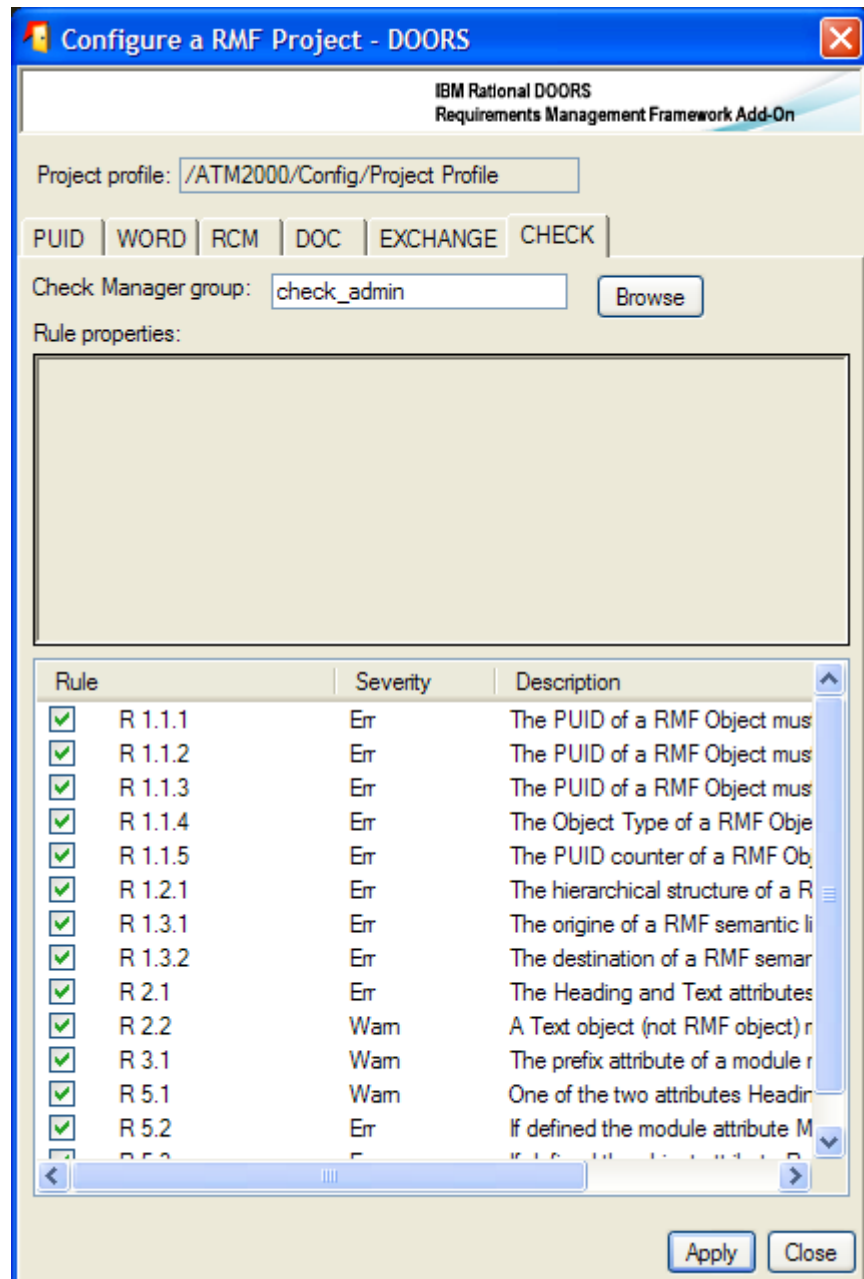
Configure a RMF Project - DOORS

IBM Rational DOORS
Requirements Management Framework Add-On

Project profile: /ATM2000/Config/Project Profile

PUID | WORD | RCM | DOC | EXCHANGE | CHECK

Check Manager group: check_admin

Browse

Rule properties:

| Rule | Severity | Description |
|---|---|---|
| R 1.1.1 | Err | The PUID of a RMF Object mus |
| R 1.1.2 | Err | The PUID of a RMF Object mus |
| R 1.1.3 | Err | The PUID of a RMF Object mus |
| R 1.1.4 | Err | The Object Type of a RMF Obje |
| R 1.1.5 | Err | The PUID counter of a RMF Ob |
| R 1.2.1 | Err | The hierarchical structure of a R |
| R 1.3.1 | Err | The origine of a RMF semantic li |
| R 1.3.2 | Err | The destination of a RMF semar |
| R 2.1 | Err | The Heading and Text attributes |
| R 2.2 | Warn | A Text object (not RMF object) r |
| R 3.1 | Warn | The prefix attribute of a module r |
| R 5.1 | Warn | One of the two attributes Headir |
| R 5.2 | Err | If defined the module attribute M |
| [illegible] | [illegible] | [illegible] |

Apply Close